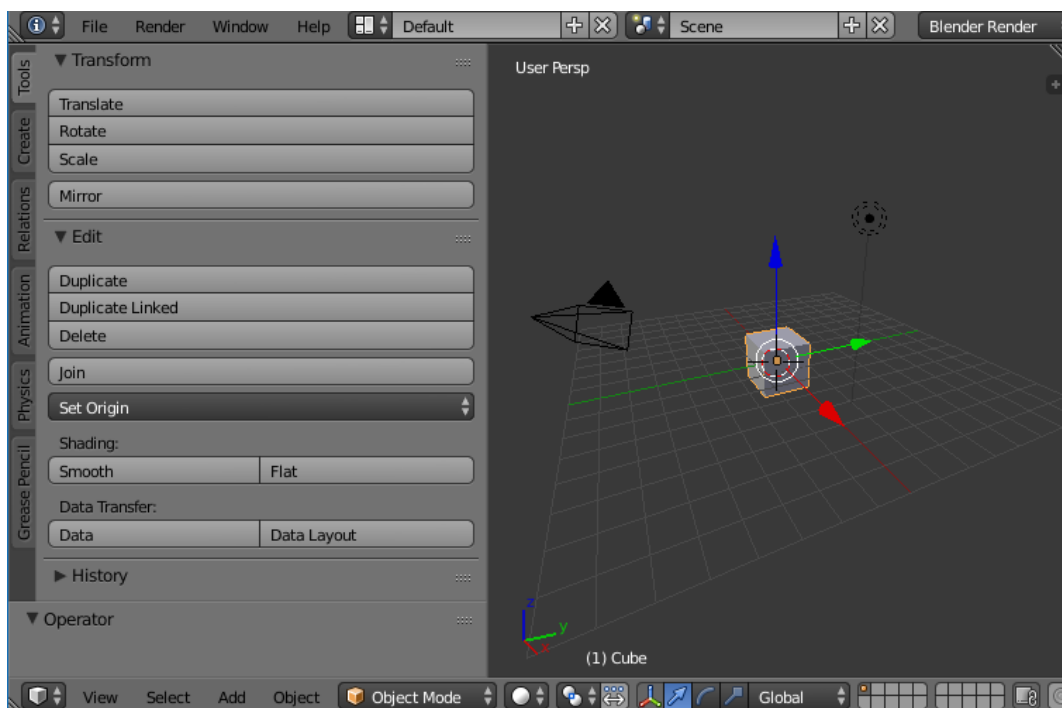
File Render Window Help Default Scene Blender Render

Tools
Create
Relations
Animation
Physics
Grease Pencil

▼ Transform
Translate
Rotate
Scale
Mirror

▼ Edit
Duplicate
Duplicate Linked
Delete
Join
Set Origin
Shading:
Smooth | Flat
Data Transfer:
Data | Data Layout

▶ History

▼ Operator

User Persp

(1) Cube

View Select Add Object Object Mode Global